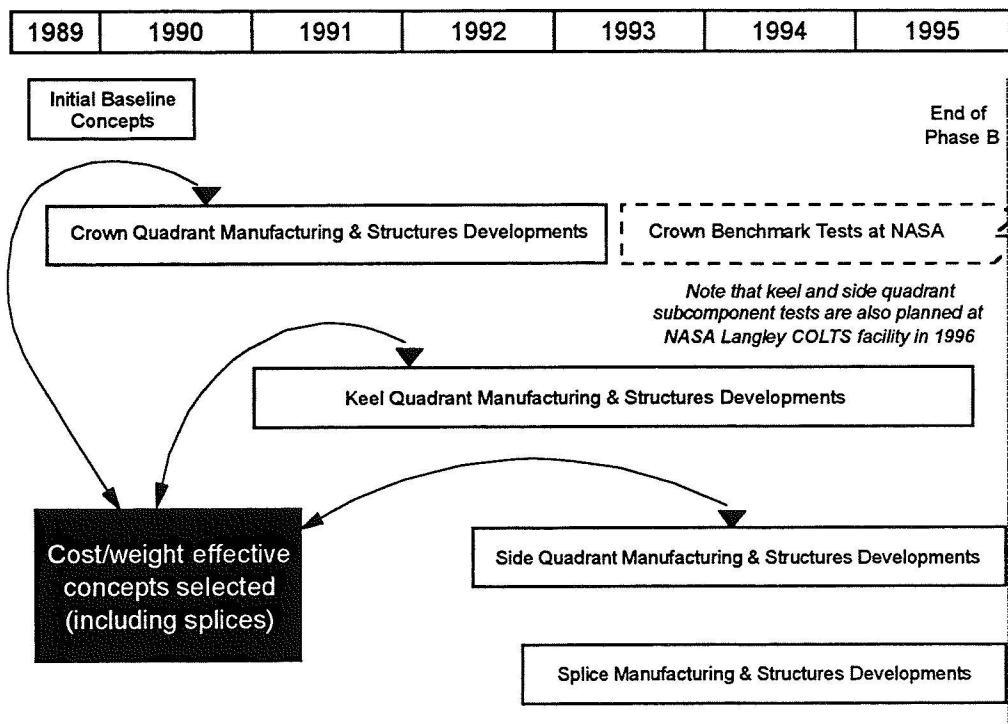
| 1989 | 1990 | 1991 | 1992 | 1993 | 1994 | 1995 |
|---|---|---|---|---|---|---|

Initial Baseline Concepts

End of Phase B

Crown Quadrant Manufacturing & Structures Developments

Crown Benchmark Tests at NASA

Note that keel and side quadrant subcomponent tests are also planned at NASA Langley COLTS facility in 1996

Keel Quadrant Manufacturing & Structures Developments

Cost/weight effective concepts selected (including splices)

Side Quadrant Manufacturing & Structures Developments

Splice Manufacturing & Structures Developments